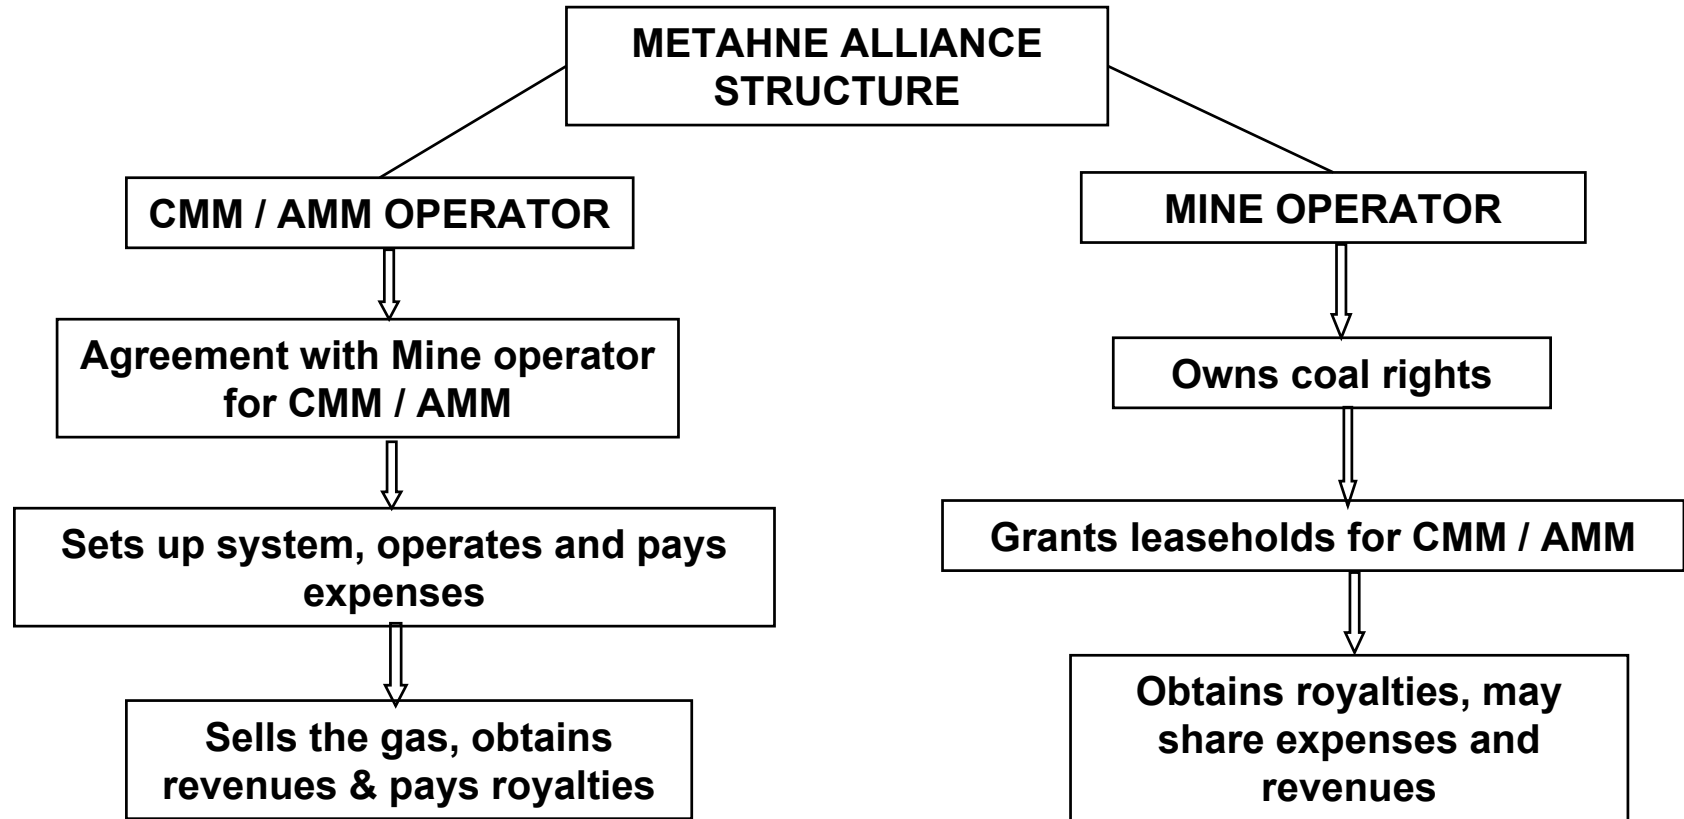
METAHNE ALLIANCE STRUCTURE

CMM / AMM OPERATOR

Agreement with Mine operator for CMM / AMM

Sets up system, operates and pays expenses

Sells the gas, obtains revenues & pays royalties

MINE OPERATOR

Owns coal rights

Grants leaseholds for CMM / AMM

Obtains royalties, may share expenses and revenues